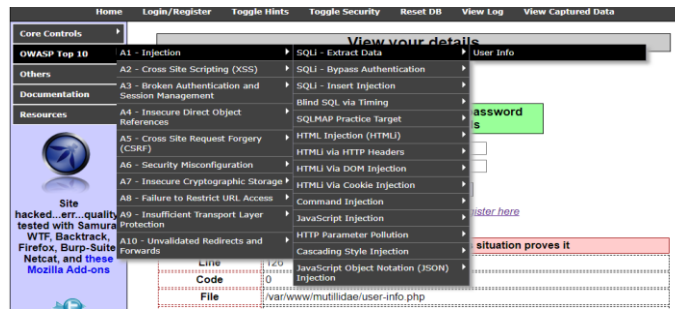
Home Login/Register Toggle Hints Toggle Security Reset DB View Log View Captured Data

Core Controls
OWASP Top 10
Others
Documentation
Resources

A1 - Injection
A2 - Cross Site Scripting (XSS)
A3 - Broken Authentication and Session Management
A4 - Insecure Direct Object References
A5 - Cross Site Request Forgery (CSRF)
A6 - Security Misconfiguration
A7 - Insecure Cryptographic Storage
A8 - Failure to Restrict URL Access
A9 - Insufficient Transport Layer Protection
A10 - Unvalidated Redirects and Forwards

SQLi - Extract Data
SQLi - Bypass Authentication
SQLi - Insert Injection
Blind SQL via Timing
SQLMAP Practice Target
HTML Injection (HTMLi)
HTMLi via HTTP Headers
HTMLi Via DOM Injection
HTMLi Via Cookie Injection
Command Injection
JavaScript Injection
HTTP Parameter Pollution
Cascading Style Injection
JavaScript Object Notation (JSON) Injection

User Info

View your details

assword s

ister here

situation proves it

Site hacked...err...quality tested with Samurai WTF, Backtrack, Firefox, Burp-Suite, Netcat, and these Mozilla Add-ons

| Line | 120 |
|---|---|
| Code | 0 |
| File | /var/www/mutillidae/user-info.php |